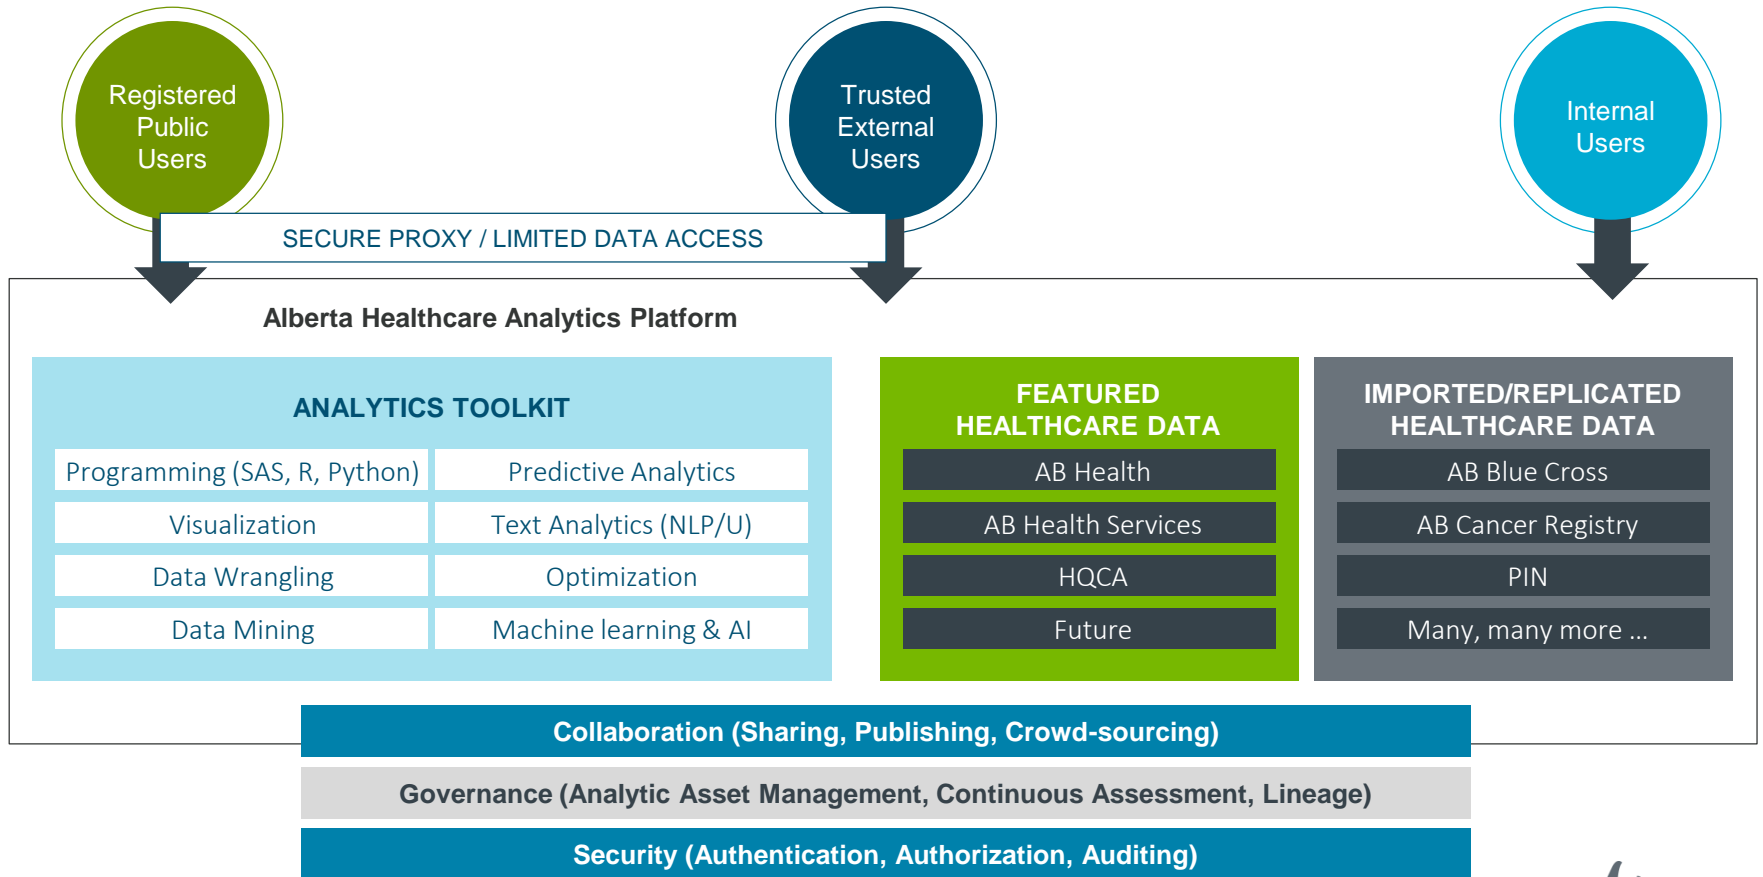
Registered Public Users

Trusted External Users

Internal Users

SECURE PROXY / LIMITED DATA ACCESS

Alberta Healthcare Analytics Platform

ANALYTICS TOOLKIT

| Programming (SAS, R, Python) | Predictive Analytics |
|---|---|
| Visualization | Text Analytics (NLP/U) |
| Data Wrangling | Optimization |
| Data Mining | Machine learning & AI |

FEATURED HEALTHCARE DATA

AB Health

AB Health Services

HQCA

Future

IMPORTED/REPLICATED HEALTHCARE DATA

AB Blue Cross

AB Cancer Registry

PIN

Many, many more ...

Collaboration (Sharing, Publishing, Crowd-sourcing)

Governance (Analytic Asset Management, Continuous Assessment, Lineage)

Security (Authentication, Authorization, Auditing)